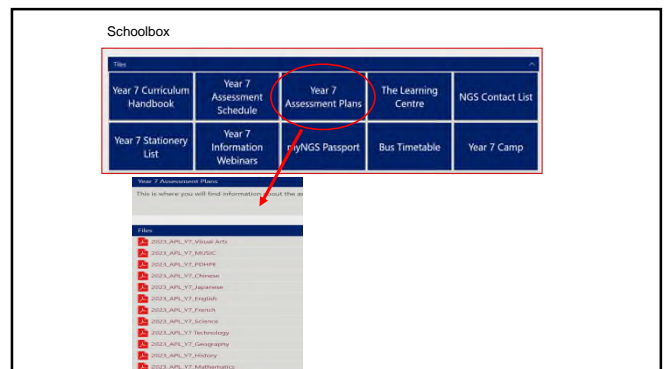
Schoolbox

Tiles

| Year 7 Curriculum Handbook | Year 7 Assessment Schedule | Year 7 Assessment Plans | The Learning Centre | NGS Contact List |
|---|---|---|---|---|
| Year 7 Stationery List | Year 7 Information Webinars | myNGS Passport | Bus Timetable | Year 7 Camp |

Year 7 Assessment Plans

This is where you will find information about the a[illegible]

Files

2023_APL_Y7_Visual Arts
2023_APL_Y7_MUSIC
2023_APL_Y7_PDHPE
2023_APL_Y7_Chinese
2023_APL_Y7_Japanese
2023_APL_Y7_English
2023_APL_Y7_French
2023_APL_Y7_Science
2023_APL_Y7 Technology
2023_APL_Y7_Geography
2023_APL_Y7_History
2023_APL_Y7_Mathematics